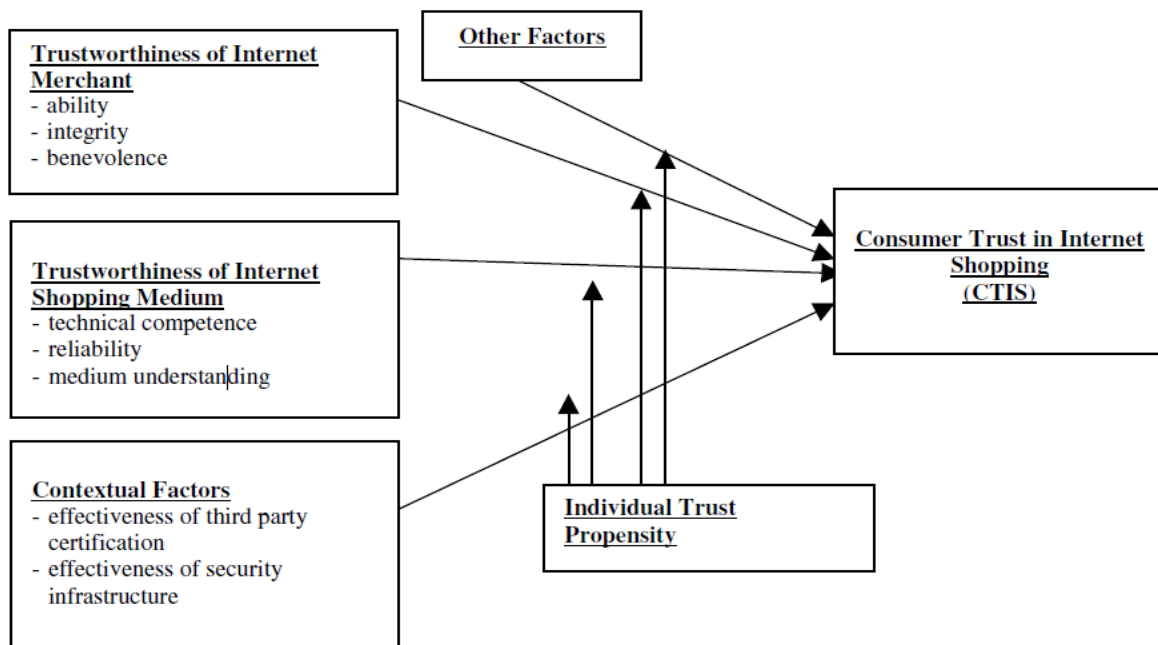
Trustworthiness of Internet Merchant
- ability
- integrity
- benevolence

Other Factors

Trustworthiness of Internet Shopping Medium
- technical competence
- reliability
- medium understanding

Consumer Trust in Internet Shopping
(CTIS)

Contextual Factors
- effectiveness of third party certification
- effectiveness of security infrastructure

Individual Trust Propensity